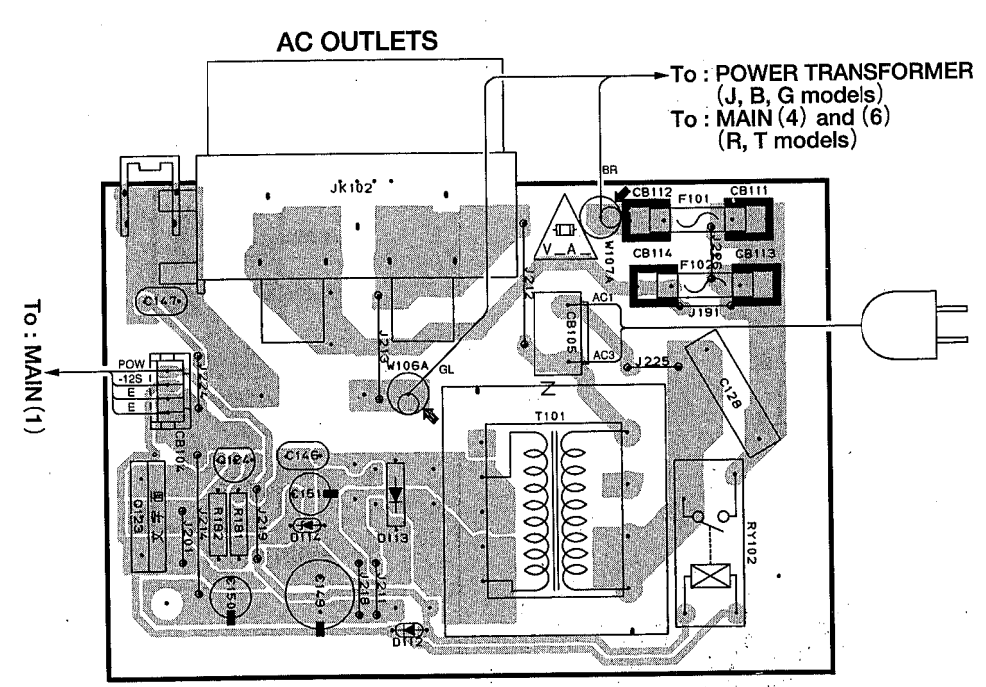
AC OUTLETS

To : POWER TRANSFORMER (J, B, G models)
To : MAIN (4) and (6) (R, T models)

To : MAIN (1)

JK102
BR
CB112
F101
CB111
V_A_
W107A
J226
CB114
F102
CB113
J191
J212
AC1
CB105
AC3
J225
C128
C147
J213
W106A
GL
POW
-12S
E
E
J222
CB104
T101
Q124
C146
C151
Q123
R182
R181
J219
J214
J201
D114
D113
RY102
C150
C149
J218
J211
D112